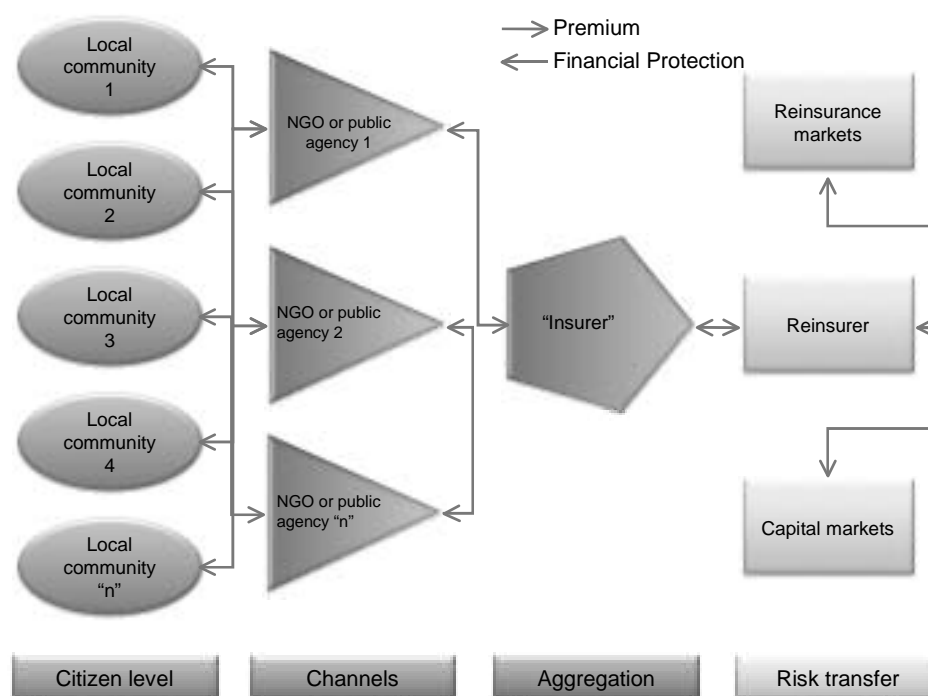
Premium
Financial Protection

Local community 1

Local community 2

Local community 3

Local community 4

Local community "n"

NGO or public agency 1

NGO or public agency 2

NGO or public agency "n"

"Insurer"

Reinsurance markets

Reinsurer

Capital markets

Citizen level

Channels

Aggregation

Risk transfer